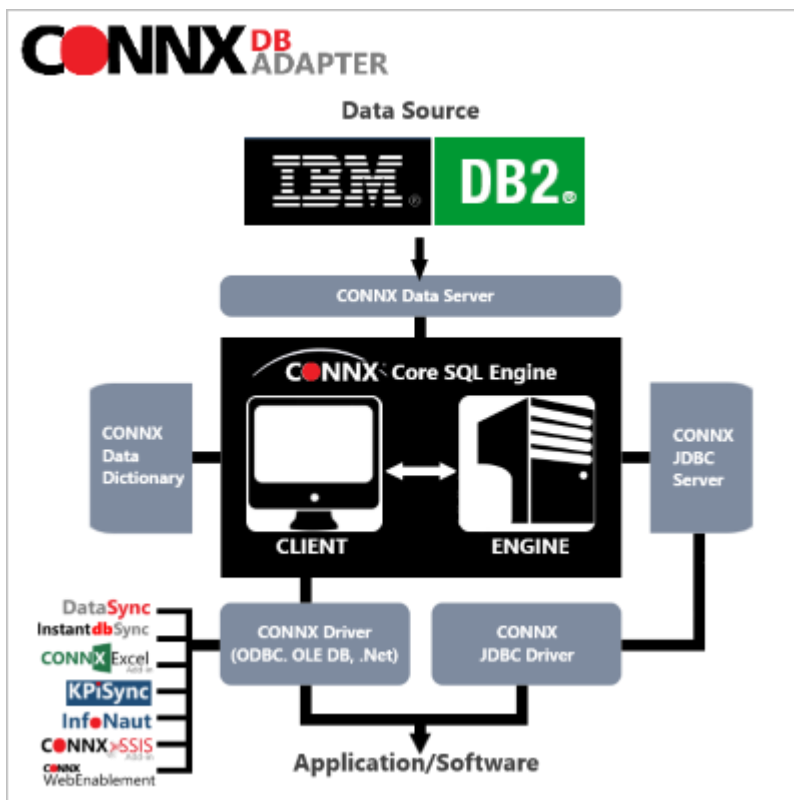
CONNX DB ADAPTER

Data Source

IBM® DB2®

CONNX Data Server

CONNX Core SQL Engine

CONNX Data Dictionary

CLIENT

ENGINE

CONNX JDBC Server

DataSync
InstantdbSync
CONNX Excel Add-in
KPISync
InfoNaut
CONNX SSIS Add-in
CONNX WebEnablement

CONNX Driver (ODBC. OLE DB, .Net)

CONNX JDBC Driver

Application/Software